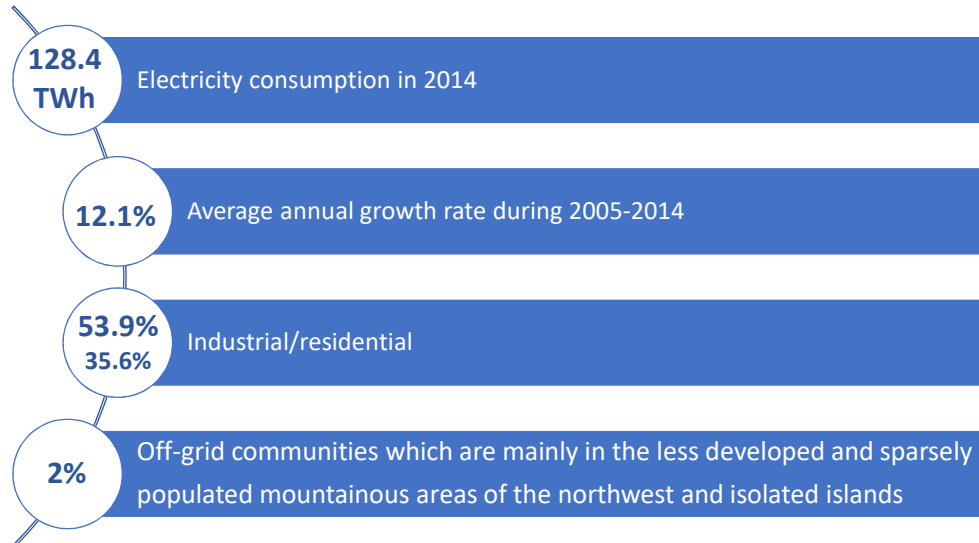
128.4 TWh
Electricity consumption in 2014

12.1%
Average annual growth rate during 2005-2014

53.9%
35.6%
Industrial/residential

2%
Off-grid communities which are mainly in the less developed and sparsely populated mountainous areas of the northwest and isolated islands